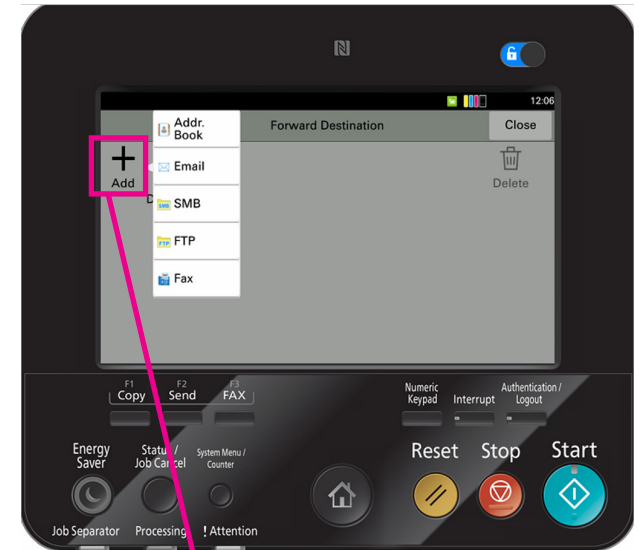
12:06

Addr. Book

Forward Destination

Close

Add

Email

Delete

SMB

FTP

Fax

F1
Copy

F2
Send

F3
FAX

Numeric Keypad

Interrupt

Authentication / Logout

Energy Saver

Status / Job Cancel

System Menu / Counter

Reset

Stop

Start

Job Separator

Processing

! Attention